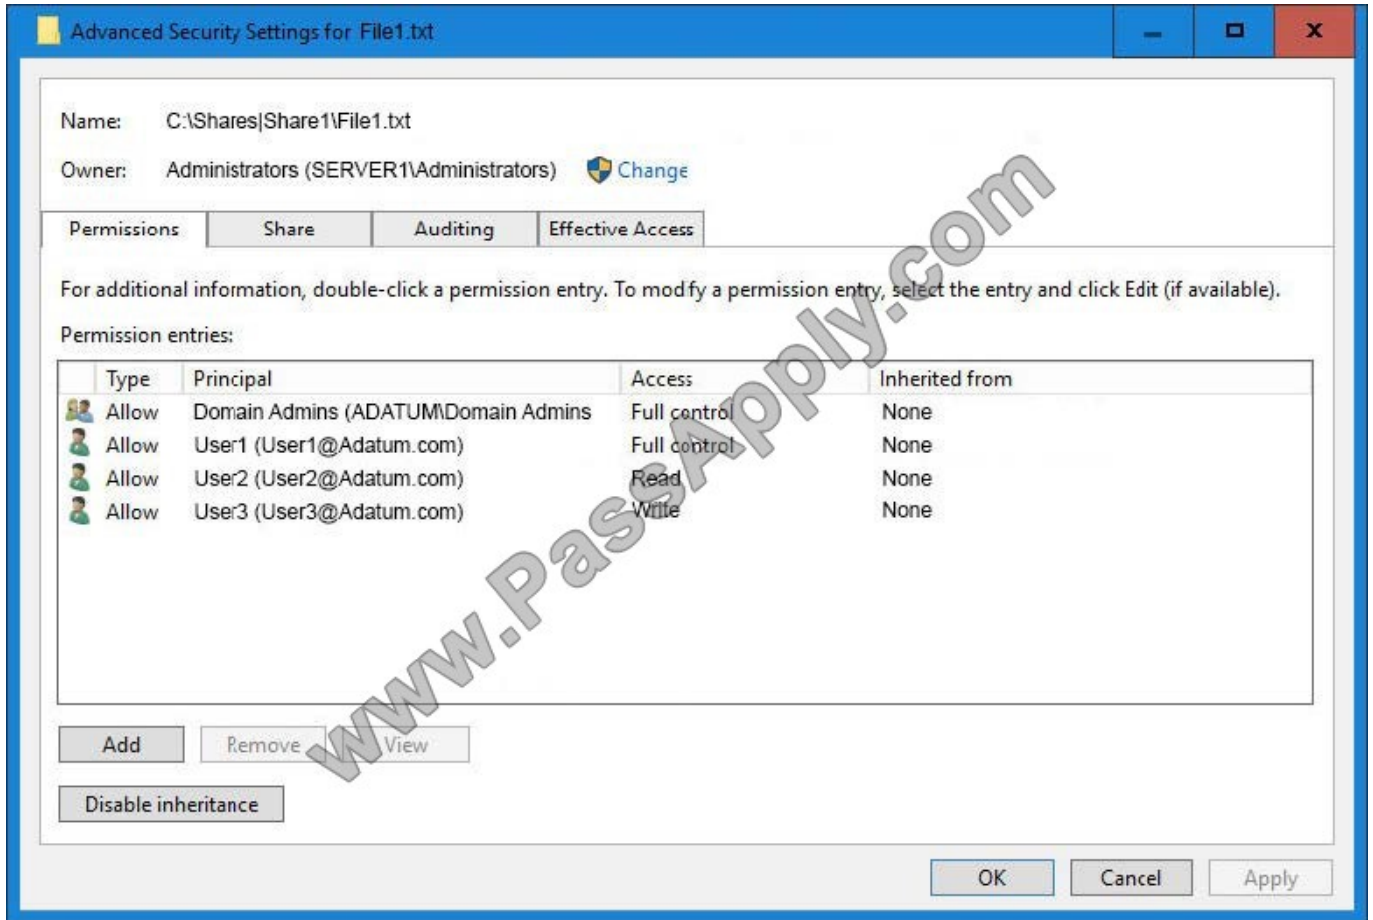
Advanced Security Settings for File1.txt

Name: C:\Shares|Share1\File1.txt

Owner: Administrators (SERVER1\Administrators) Change

Permissions | Share | Auditing | Effective Access

For additional information, double-click a permission entry. To modfy a permission entry, select the entry and click Edit (if available).

Permission entries:

| Type | Principal | Access | Inherited from |
|---|---|---|---|
| Allow | Domain Admins (ADATUM\Domain Admins | Full control | None |
| Allow | User1 (User1@Adatum.com) | Full control | None |
| Allow | User2 (User2@Adatum.com) | Read | None |
| Allow | User3 (User3@Adatum.com) | Write | None |

Add Remove View

Disable inheritance

OK Cancel Apply

www.PassApply.com